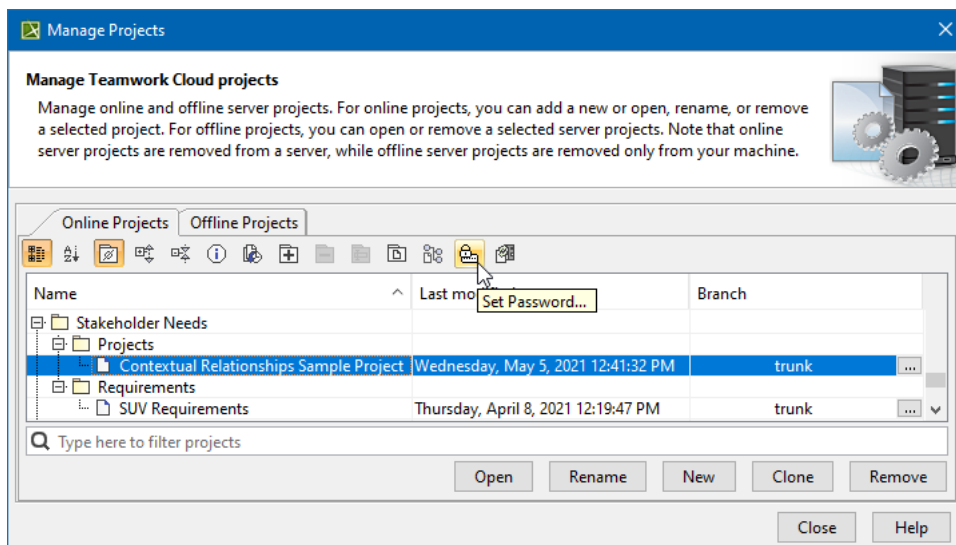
Manage Projects

Manage Teamwork Cloud projects

Manage online and offline server projects. For online projects, you can add a new or open, rename, or remove a selected project. For offline projects, you can open or remove a selected server projects. Note that online server projects are removed from a server, while offline server projects are removed only from your machine.

Online Projects | Offline Projects

Set Password...

| Name | Last mo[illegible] | Branch |
|---|---|---|
| Stakeholder Needs | | |
| Projects | | |
| Contextual Relationships Sample Project | Wednesday, May 5, 2021 12:41:32 PM | trunk ... |
| Requirements | | |
| SUV Requirements | Thursday, April 8, 2021 12:19:47 PM | trunk ... |

Type here to filter projects

Open Rename New Clone Remove

Close Help